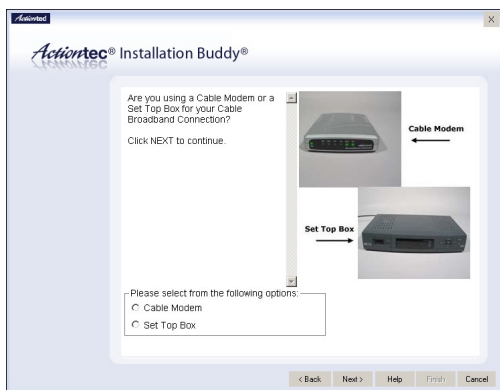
Actiontec

Actiontec® Installation Buddy®

Are you using a Cable Modem or a Set Top Box for your Cable Broadband Connection?

Click NEXT to continue.

Cable Modem

Set Top Box

Please select from the following options:
Cable Modem
Set Top Box

< Back
Next >
Help
Finish
Cancel